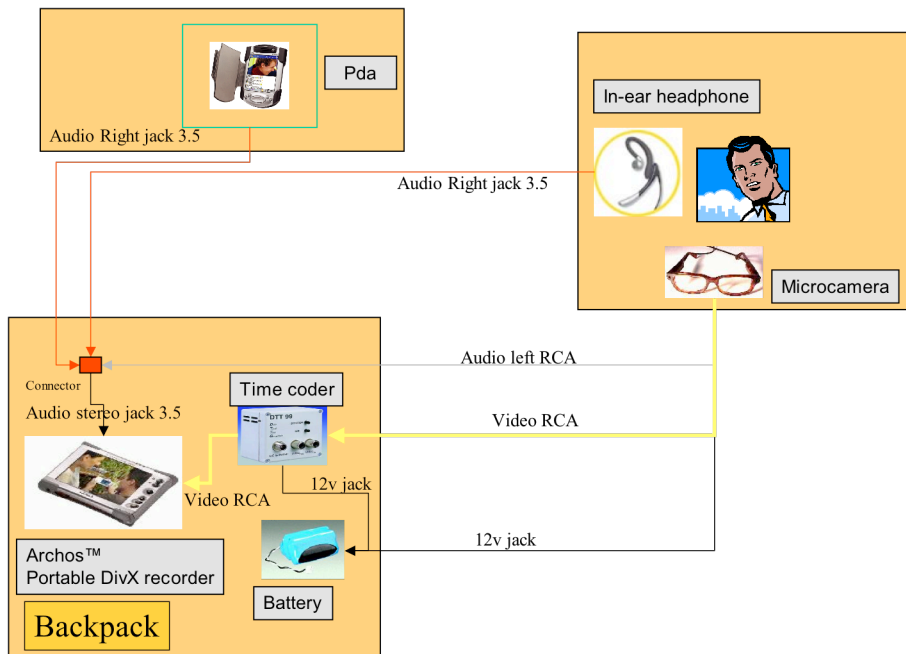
Pda

Audio Right jack 3.5

In-ear headphone

Audio Right jack 3.5

Microcamera

Audio left RCA

Connector

Time coder

Audio stereo jack 3.5

Video RCA

DTT 90

Video RCA

12v jack

12v jack

Archos™
Portable DivX recorder

Battery

Backpack